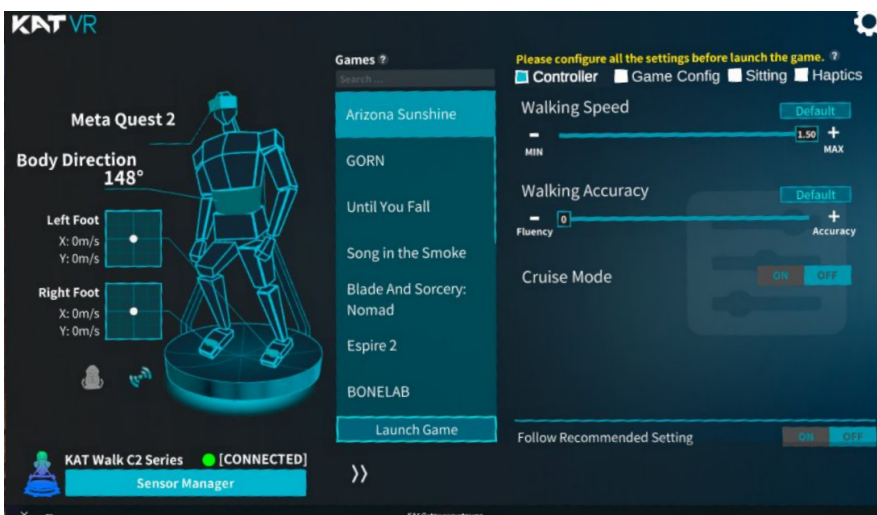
KAT VR

Meta Quest 2

Body Direction
148°

Left Foot
X: 0m/s
Y: 0m/s

Right Foot
X: 0m/s
Y: 0m/s

KAT Walk C2 Series [CONNECTED]
Sensor Manager

Games ?
Search ...
Arizona Sunshine
GORN
Until You Fall
Song in the Smoke
Blade And Sorcery: Nomad
Espire 2
BONELAB
Launch Game
››

Please configure all the settings before launch the game. ?
Controller Game Config Sitting Haptics

Walking Speed
Default
- 1.50 +
MIN MAX

Walking Accuracy
Default
- 0 +
Fluency Accuracy

Cruise Mode
ON OFF

Follow Recommended Setting
ON OFF